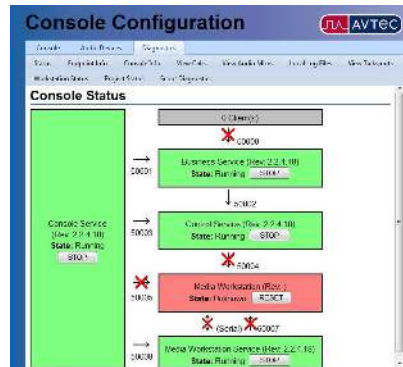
Console Configuration

AVTEC

Console | Audio Devices | Diagnostics

Status | Endpoint Info | Console Info | View Calls | View Audio Mixes | Log Files | View Endpoints

Workstation Status | Project Status | Server Diagnostics

Console Status

0 Client(s)

50000

Console Service (Rev 2.2.4.10)
State: Running
STOP

50001

Business Service (Rev 2.2.4.10)
State: Running STOP

50002

50003

Control Service (Rev 2.2.4.10)
State: Running STOP

50004

50005

Media Workstation (Rev )
State: Unknown RESET

(Serial) 50007

50000

Media Workstation Service (Rev 2.2.4.10)
State: Running STOP